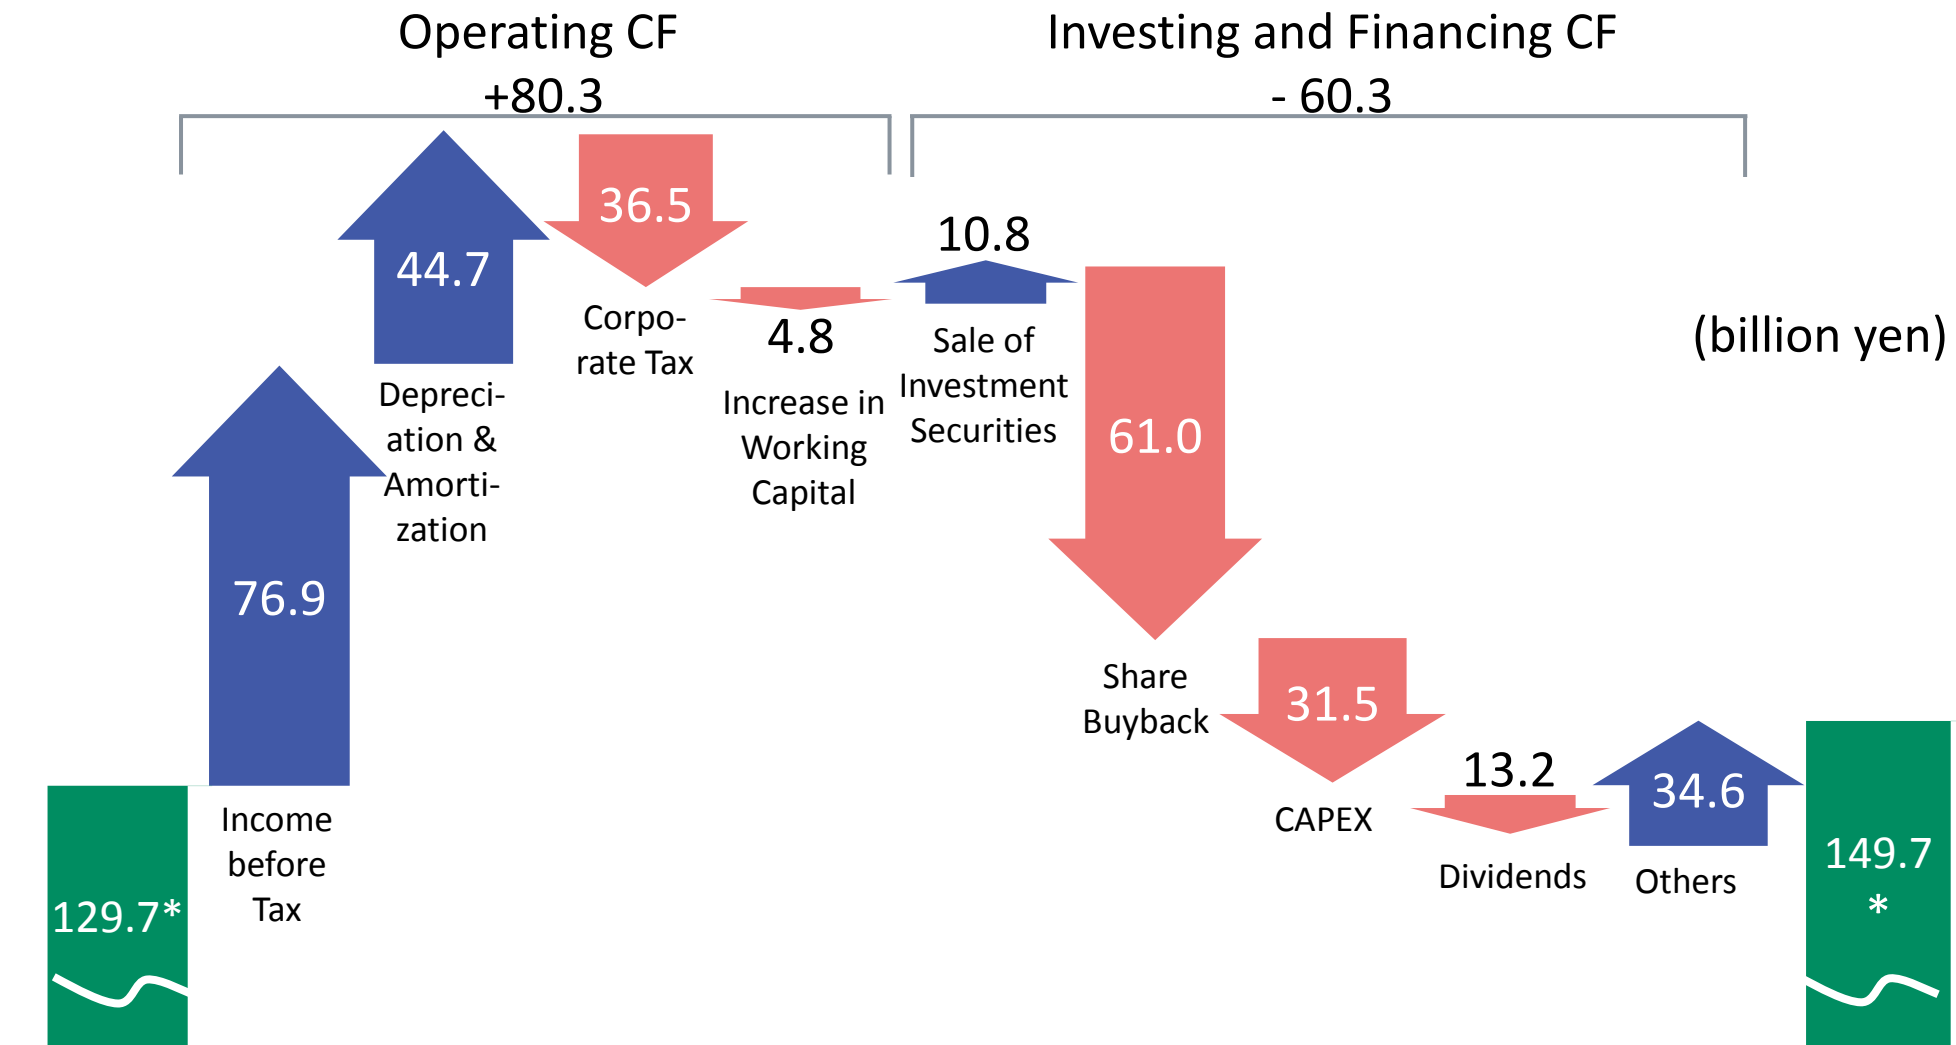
Operating CF
+80.3

Investing and Financing CF
- 60.3

(billion yen)

129.7*

76.9

Income before Tax

44.7

Depreciation & Amortization

36.5

Corporate Tax

4.8

Increase in Working Capital

10.8

Sale of Investment Securities

61.0

Share Buyback

31.5

CAPEX

13.2

Dividends

34.6

Others

149.7
*